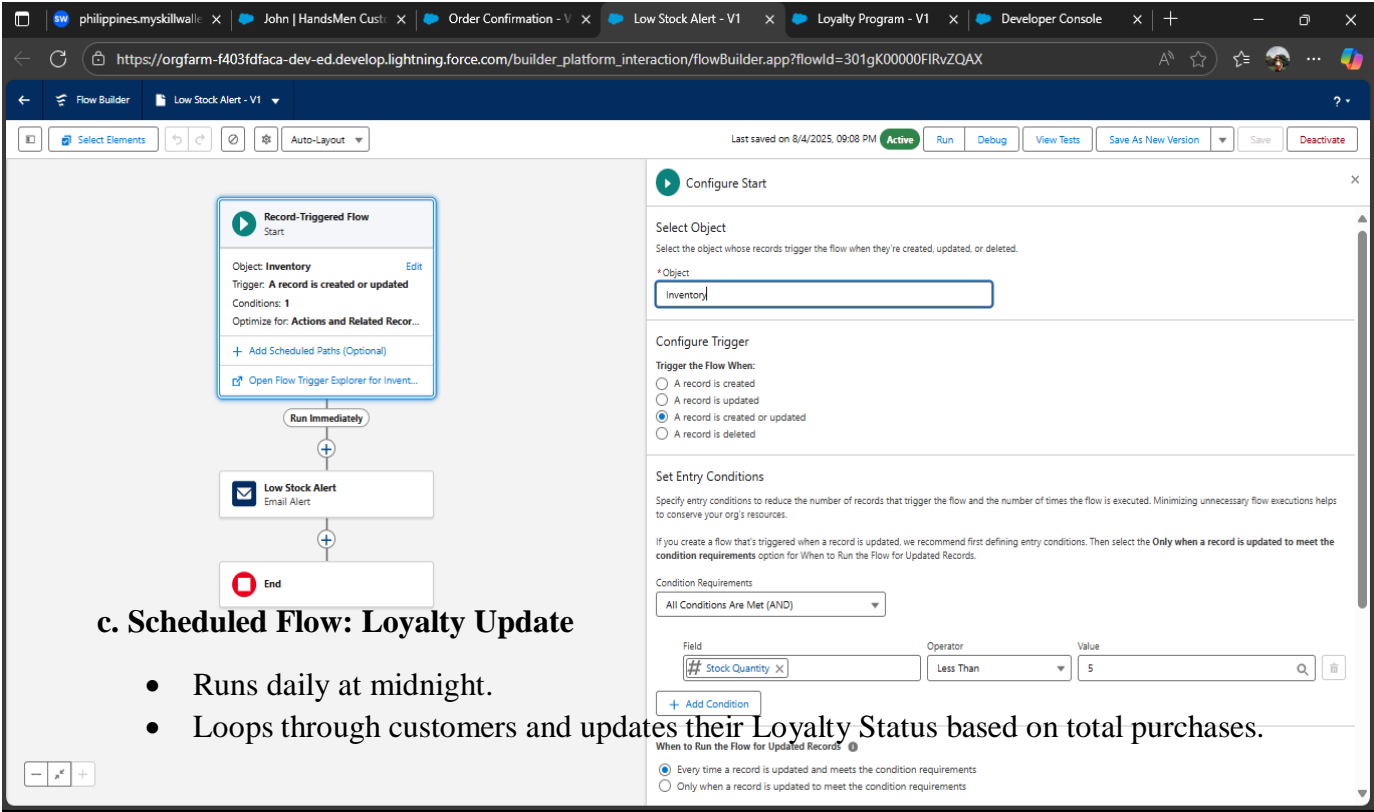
philippines.myskillwalle | John | HandsMen Custo | Order Confirmation - V | Low Stock Alert - V1 | Loyalty Program - V1 | Developer Console

https://orgfarm-f403fdfaca-dev-ed.develop.lightning.force.com/builder_platform_interaction/flowBuilder.app?flowId=301gK00000FIRvZQAX

Flow Builder | Low Stock Alert - V1

Select Elements | Auto-Layout | Last saved on 8/4/2025, 09:08 PM | Active | Run | Debug | View Tests | Save As New Version | Save | Deactivate

Record-Triggered Flow
Start
Object: Inventory Edit
Trigger: A record is created or updated
Conditions: 1
Optimize for: Actions and Related Recor...
+ Add Scheduled Paths (Optional)
Open Flow Trigger Explorer for Invent...

Run Immediately

Low Stock Alert
Email Alert

End

Configure Start

Select Object
Select the object whose records trigger the flow when they're created, updated, or deleted.
* Object
Inventory

Configure Trigger
Trigger the Flow When:
A record is created
A record is updated
A record is created or updated
A record is deleted

Set Entry Conditions
Specify entry conditions to reduce the number of records that trigger the flow and the number of times the flow is executed. Minimizing unnecessary flow executions helps to conserve your org's resources.

If you create a flow that's triggered when a record is updated, we recommend first defining entry conditions. Then select the **Only when a record is updated to meet the condition requirements** option for When to Run the Flow for Updated Records.

Condition Requirements
All Conditions Are Met (AND)

| Field | Operator | Value |
|---|---|---|
| Stock Quantity | Less Than | 5 |

+ Add Condition

When to Run the Flow for Updated Records
Every time a record is updated and meets the condition requirements
Only when a record is updated to meet the condition requirements

c. Scheduled Flow: Loyalty Update

• Runs daily at midnight.
• Loops through customers and updates their Loyalty Status based on total purchases.